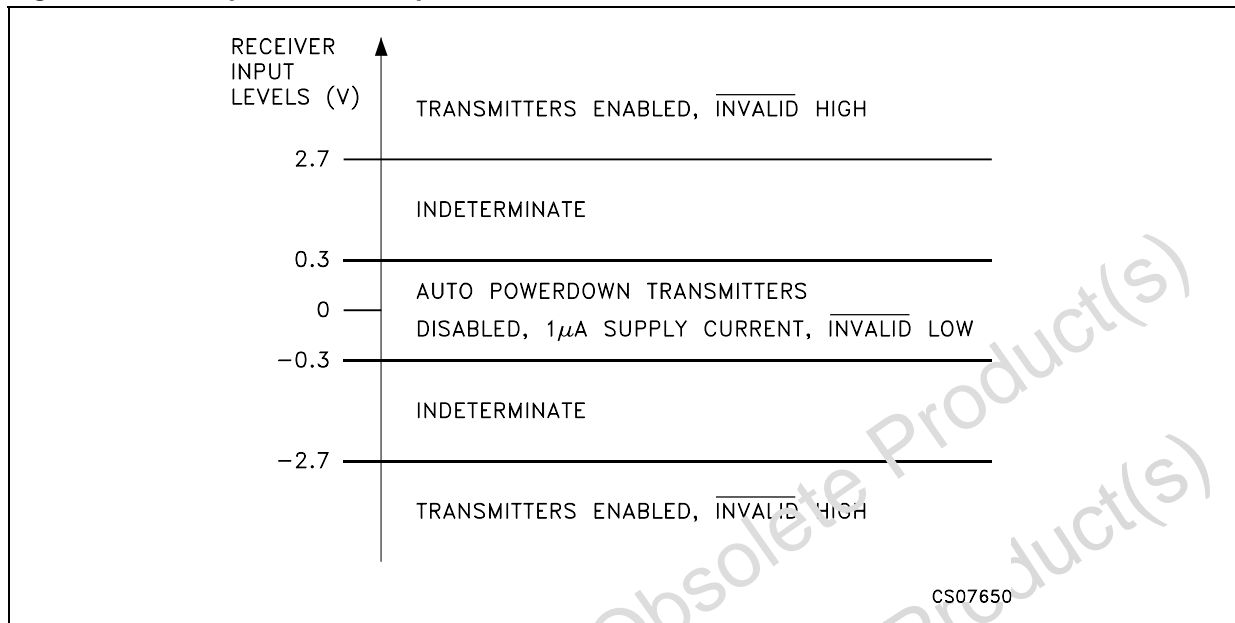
RECEIVER INPUT LEVELS (V)

TRANSMITTERS ENABLED, $\overline{\text{INVALID}}$ HIGH

2.7

INDETERMINATE

0.3

AUTO POWERDOWN TRANSMITTERS

0

DISABLED, 1$\mu$A SUPPLY CURRENT, $\overline{\text{INVALID}}$ LOW

−0.3

INDETERMINATE

−2.7

TRANSMITTERS ENABLED, $\overline{\text{INVALID}}$ HIGH

CS07650

Obsolete Product(s)

Product(s)

Product(s)